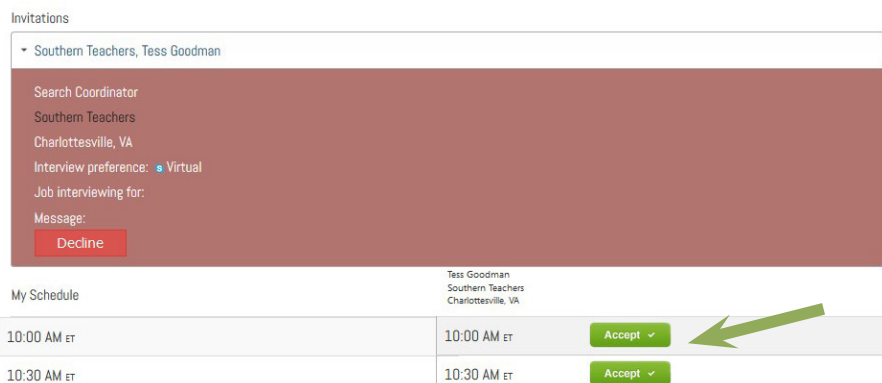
Invitations

Southern Teachers, Tess Goodman

Search Coordinator

Southern Teachers

Charlottesville, VA

Interview preference: Virtual

Job interviewing for:

Message:

Decline

Tess Goodman
Southern Teachers
Charlottesville, VA

My Schedule

10:00 AM ET

10:00 AM ET

Accept ✓

10:30 AM ET

10:30 AM ET

Accept ✓